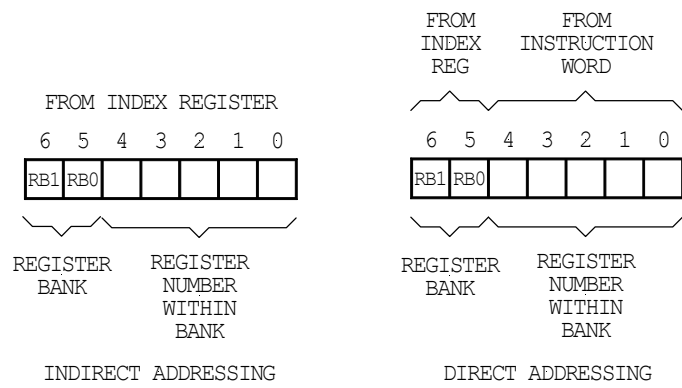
FROM INDEX REGISTER

6 5 4 3 2 1 0

RB1 RB0

REGISTER BANK

REGISTER NUMBER WITHIN BANK

INDIRECT ADDRESSING

FROM INDEX REG

FROM INSTRUCTION WORD

6 5 4 3 2 1 0

RB1 RB0

REGISTER BANK

REGISTER NUMBER WITHIN BANK

DIRECT ADDRESSING